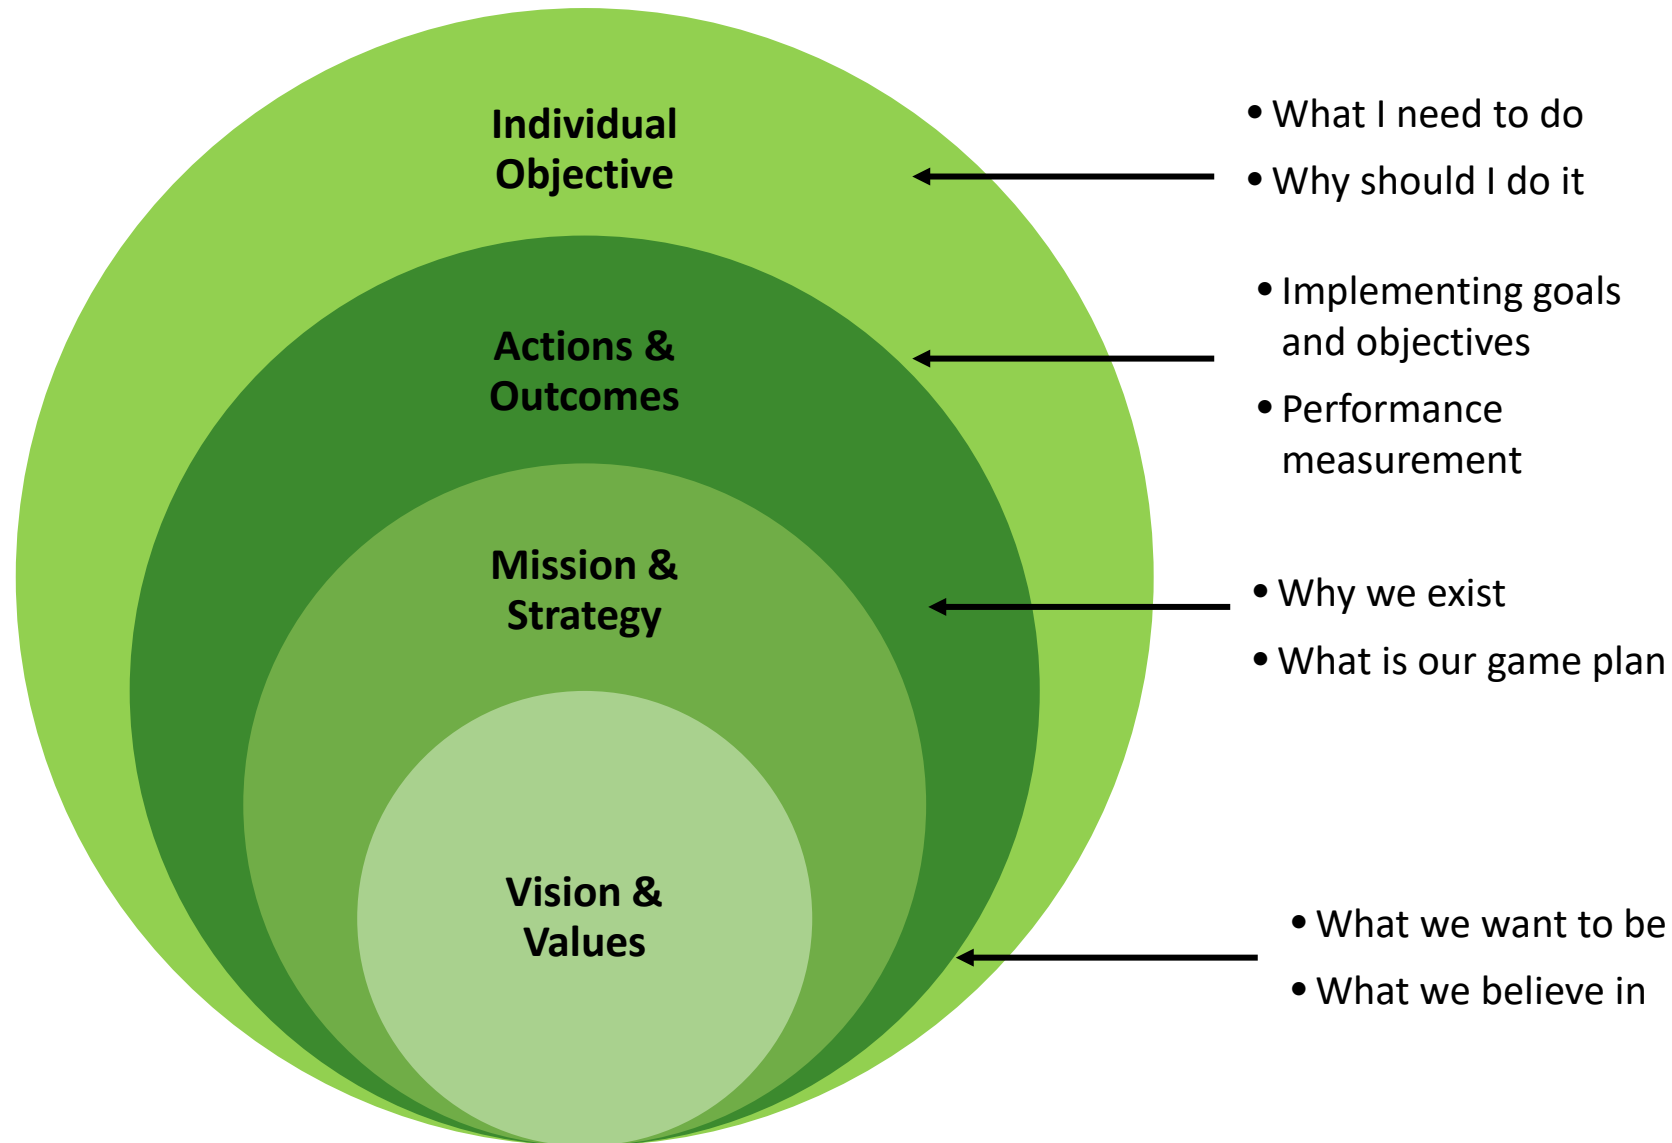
Individual Objective

- What I need to do
- Why should I do it

Actions & Outcomes

- Implementing goals and objectives
- Performance measurement

Mission & Strategy

- Why we exist
- What is our game plan

Vision & Values

- What we want to be
- What we believe in